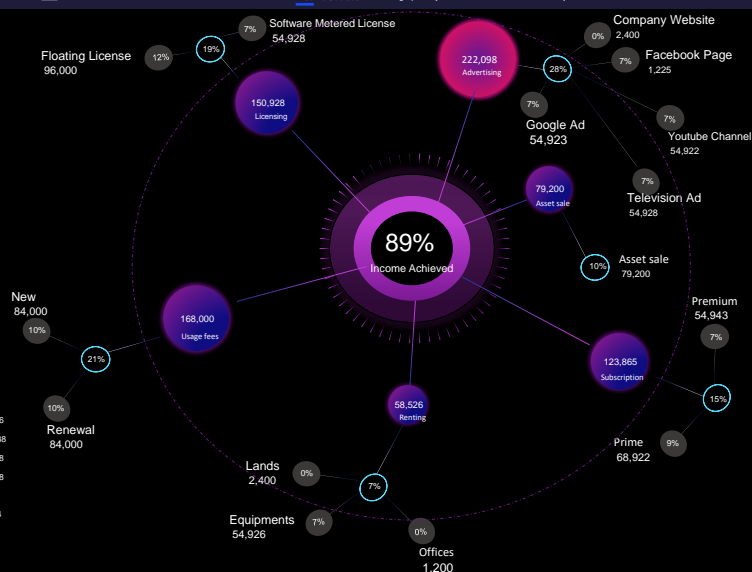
89%
Income Achieved

222,098
Advertising

Company Website
2,400
0%

Facebook Page
1,225
7%

28%

7%
Google Ad
54,923

7%
Youtube Channel
54,922

7%
Television Ad
54,928

79,200
Asset sale

10%
Asset sale
79,200

Premium
54,943
7%

15%

9%
Prime
68,922

123,865
Subscription

58,526
Renting

Lands
2,400
0%

7%

Equipments
54,926
7%

0%
Offices
1,200

168,000
Usage fees

New
84,000
10%

21%

10%
Renewal
84,000

150,928
Licensing

Floating License
96,000
12%

19%

7%
Software Metered License
54,928